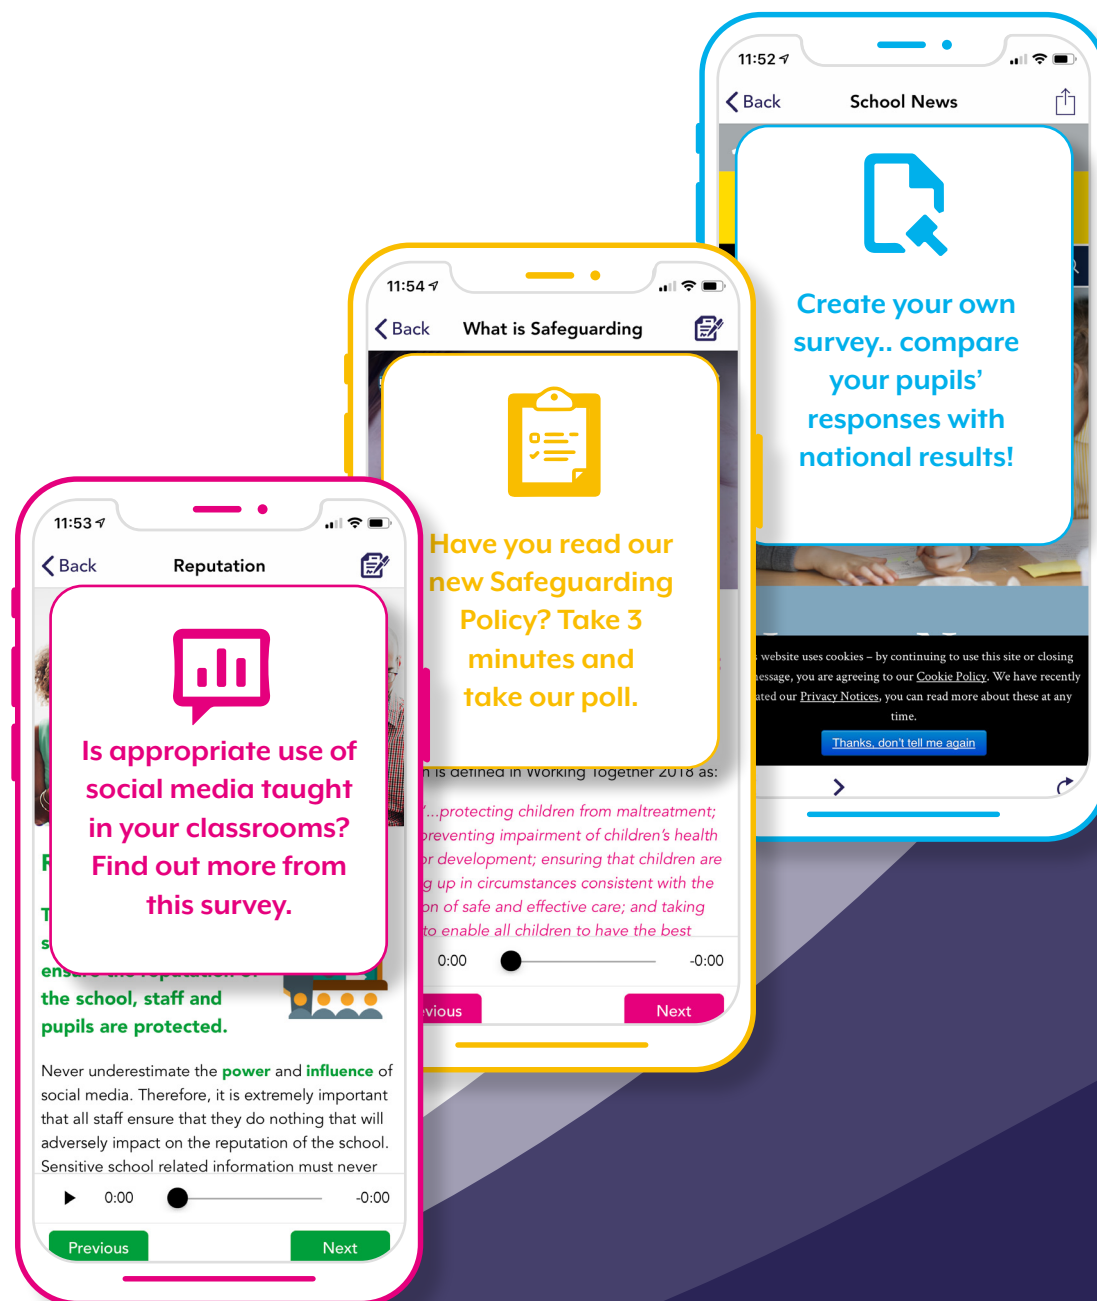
11:52

Back

School News

Create your own survey.. compare your pupils' responses with national results!

website uses cookies – by continuing to use this site or closing message, you are agreeing to our Cookie Policy. We have recently ated our Privacy Notices, you can read more about these at any time.

Thanks, don't tell me again

11:54

Back

What is Safeguarding

Have you read our new Safeguarding Policy? Take 3 minutes and take our poll.

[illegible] is defined in Working Together 2018 as:

'...protecting children from maltreatment; preventing impairment of children's health or development; ensuring that children are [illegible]g up in circumstances consistent with the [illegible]on of safe and effective care; and taking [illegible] to enable all children to have the best

0:00

-0:00

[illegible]vious

Next

11:53

Back

Reputation

Is appropriate use of social media taught in your classrooms? Find out more from this survey.

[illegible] the school, staff and pupils are protected.

Never underestimate the power and influence of social media. Therefore, it is extremely important that all staff ensure that they do nothing that will adversely impact on the reputation of the school. Sensitive school related information must never

0:00

-0:00

Previous

Next